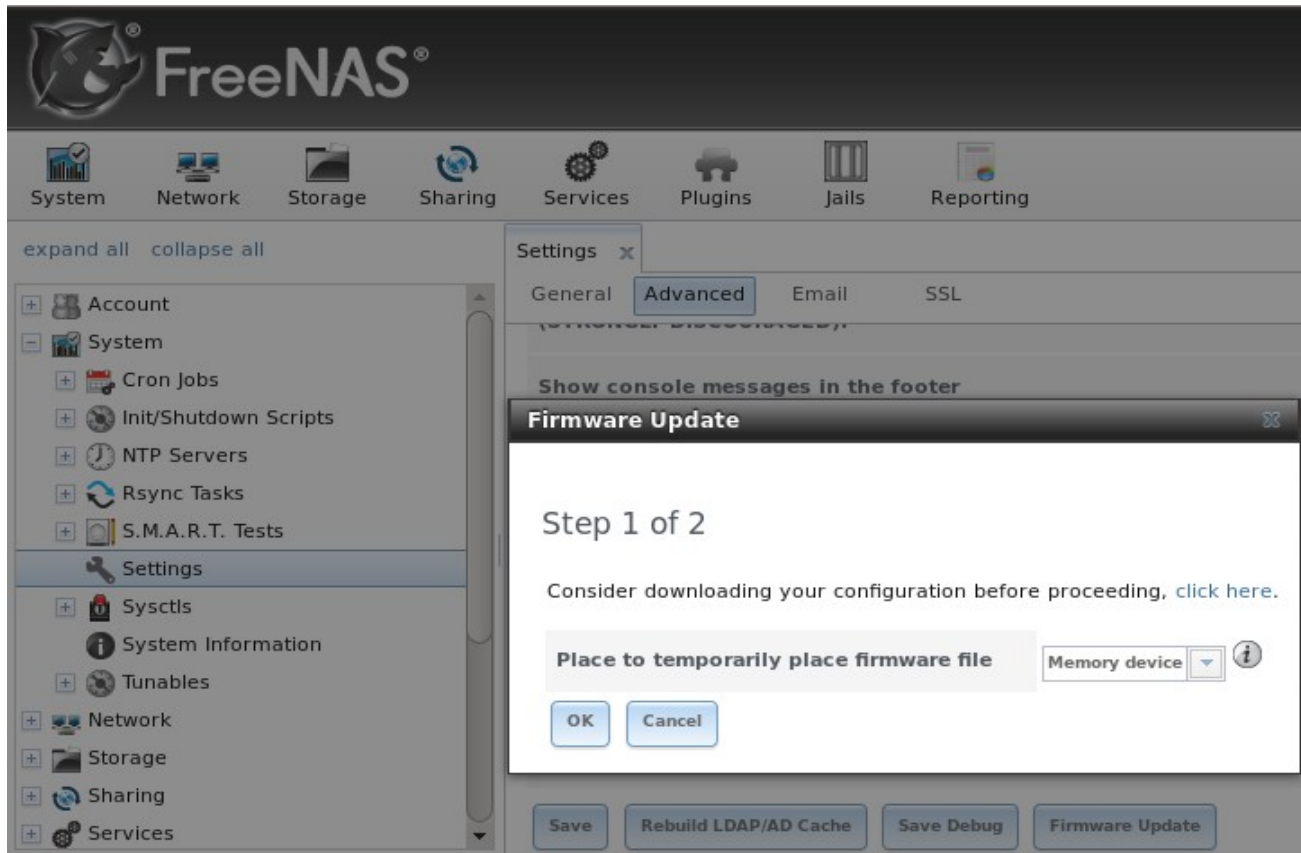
FreeNAS®

System Network Storage Sharing Services Plugins Jails Reporting

expand all collapse all

Account
System
Cron Jobs
Init/Shutdown Scripts
NTP Servers
Rsync Tasks
S.M.A.R.T. Tests
Settings
Sysctls
System Information
Tunables
Network
Storage
Sharing
Services

Settings

General Advanced Email SSL

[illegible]

Show console messages in the footer

Firmware Update

Step 1 of 2

Consider downloading your configuration before proceeding, click here.

Place to temporarily place firmware file Memory device

OK Cancel

Save Rebuild LDAP/AD Cache Save Debug Firmware Update